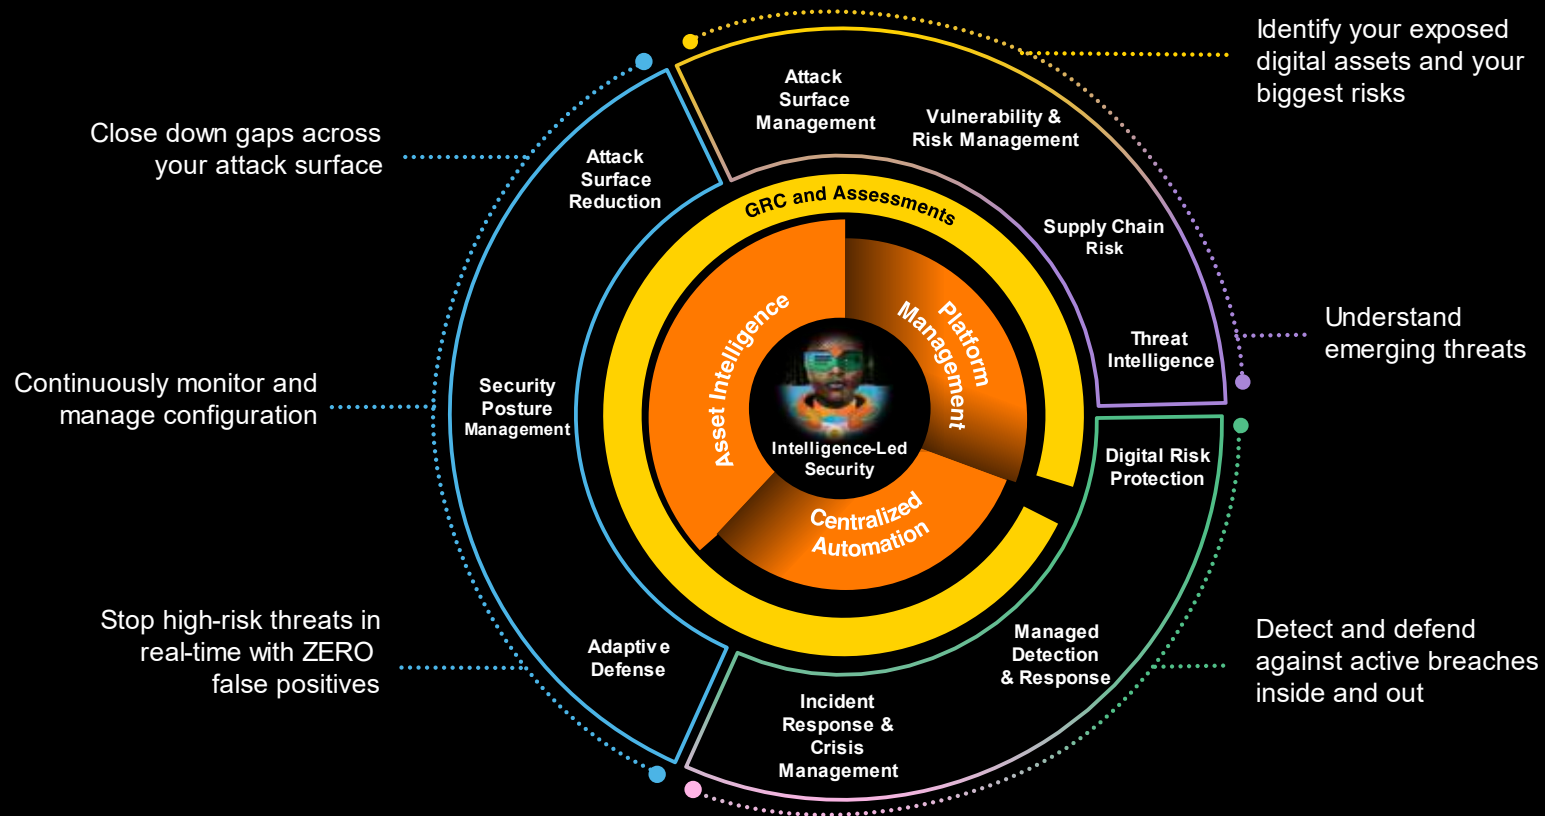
Identify your exposed digital assets and your biggest risks

Close down gaps across your attack surface

Attack Surface Management

Vulnerability & Risk Management

Attack Surface Reduction

GRC and Assessments

Supply Chain Risk

Understand emerging threats

Threat Intelligence

Asset Intelligence

Platform Management

Continuously monitor and manage configuration

Security Posture Management

Intelligence-Led Security

Digital Risk Protection

Centralized Automation

Stop high-risk threats in real-time with ZERO false positives

Adaptive Defense

Managed Detection & Response

Detect and defend against active breaches inside and out

Incident Response & Crisis Management